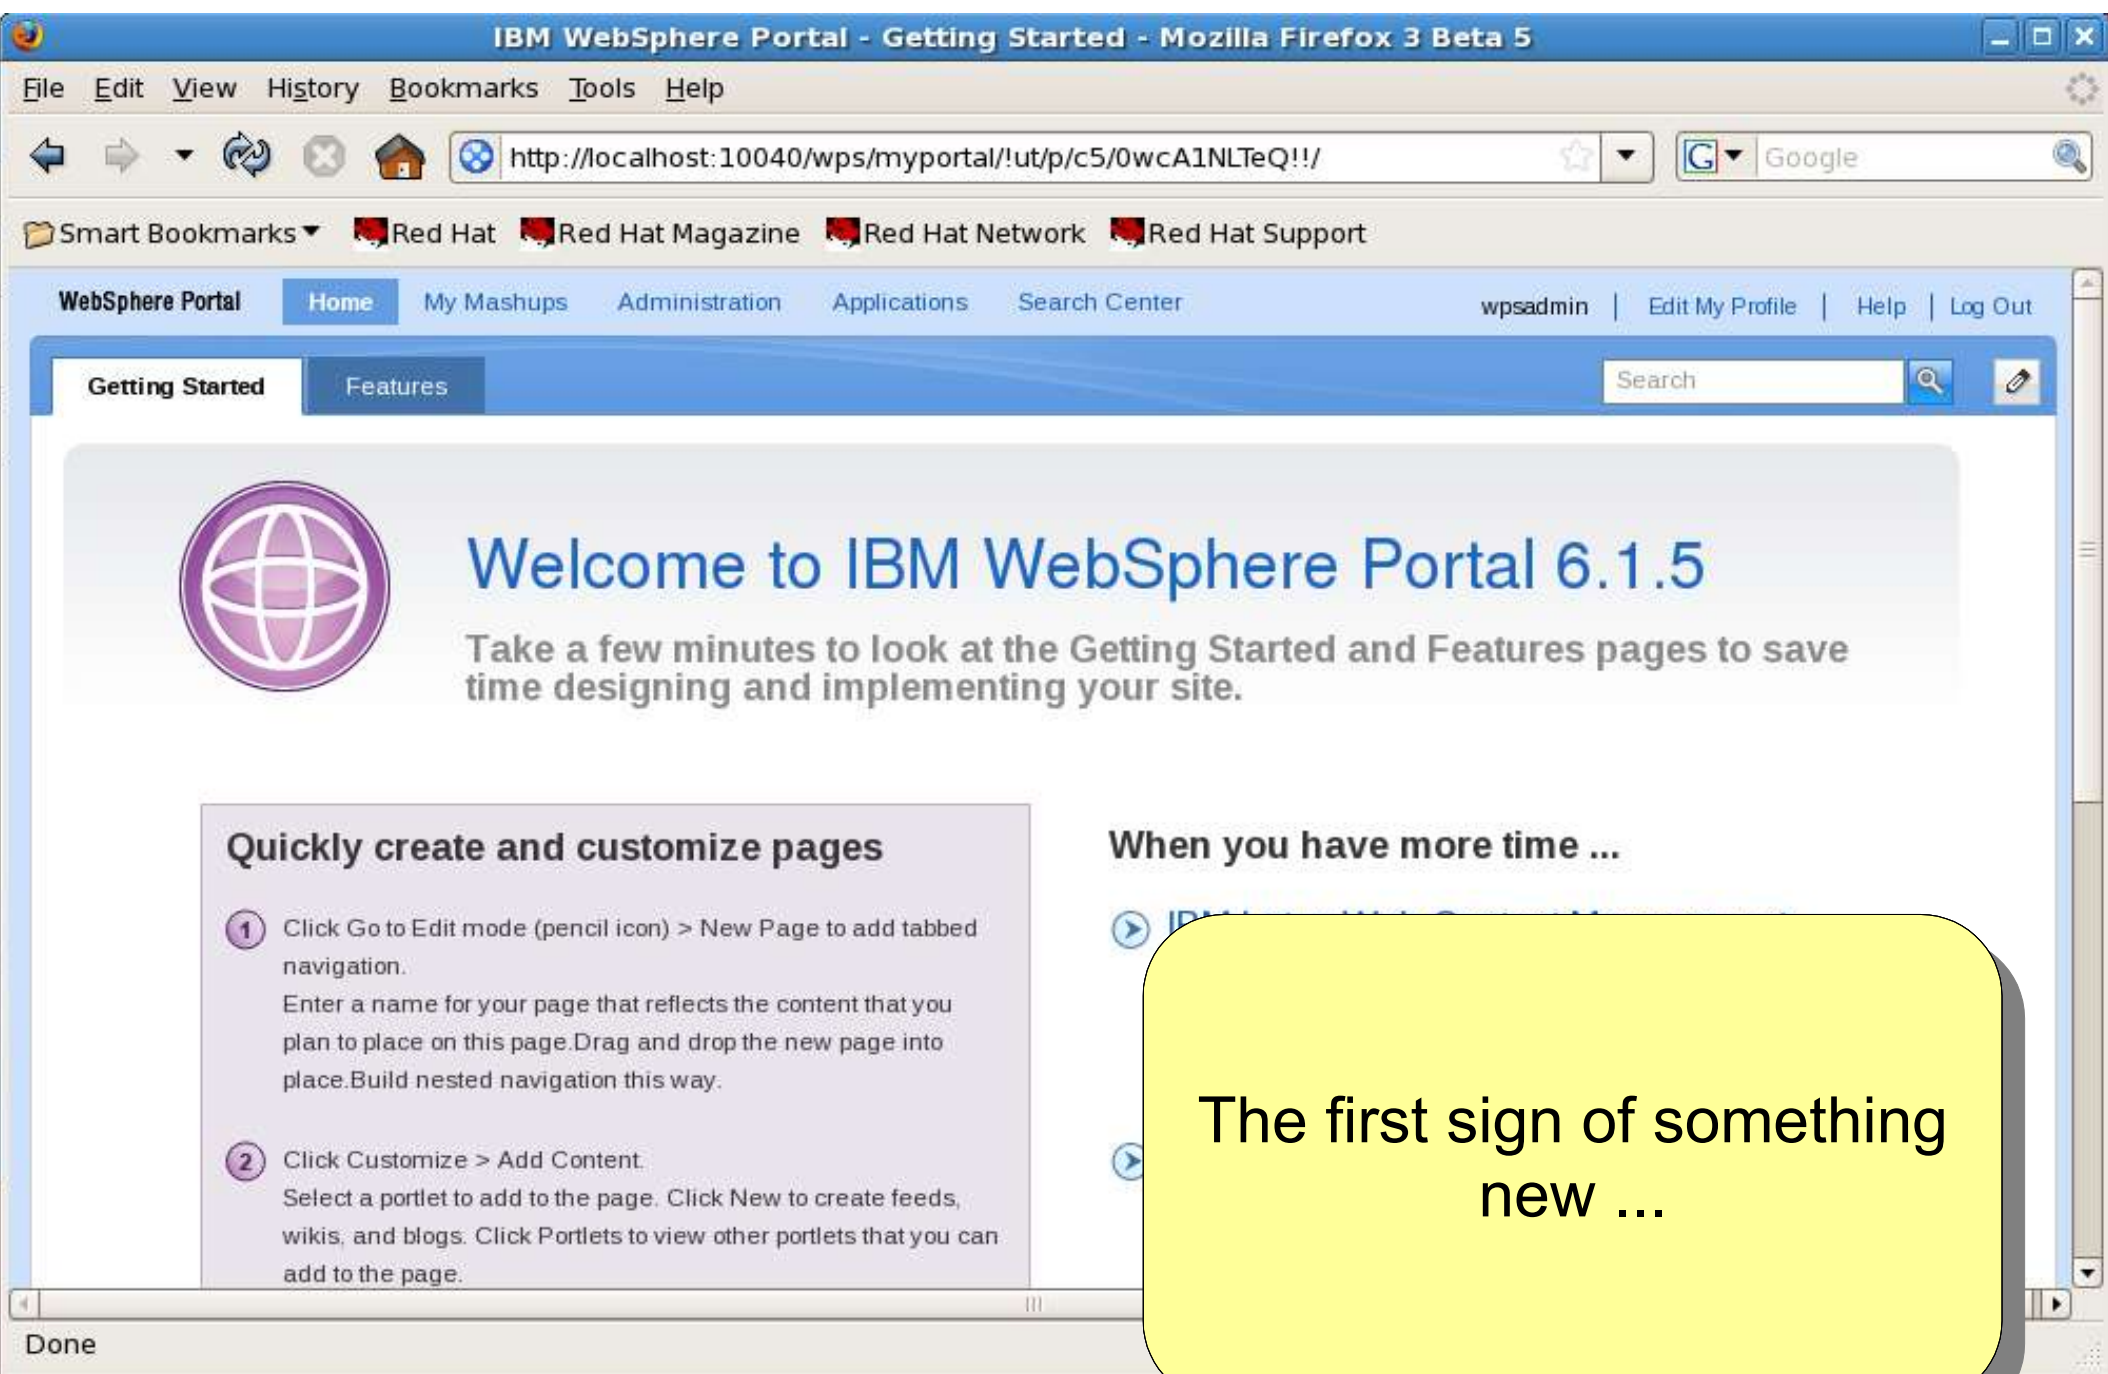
IBM WebSphere Portal - Getting Started - Mozilla Firefox 3 Beta 5

File Edit View History Bookmarks Tools Help

http://localhost:10040/wps/myportal/!ut/p/c5/0wcA1NLTeQ!!/

Google

Smart Bookmarks Red Hat Red Hat Magazine Red Hat Network Red Hat Support

WebSphere Portal Home My Mashups Administration Applications Search Center wpsadmin | Edit My Profile | Help | Log Out

Getting Started Features Search

Welcome to IBM WebSphere Portal 6.1.5

Take a few minutes to look at the Getting Started and Features pages to save time designing and implementing your site.

Quickly create and customize pages

1 Click Go to Edit mode (pencil icon) > New Page to add tabbed navigation.
Enter a name for your page that reflects the content that you plan to place on this page.Drag and drop the new page into place.Build nested navigation this way.

2 Click Customize > Add Content.
Select a portlet to add to the page. Click New to create feeds, wikis, and blogs. Click Portlets to view other portlets that you can add to the page.

When you have more time ...

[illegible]

The first sign of something new ...

Done